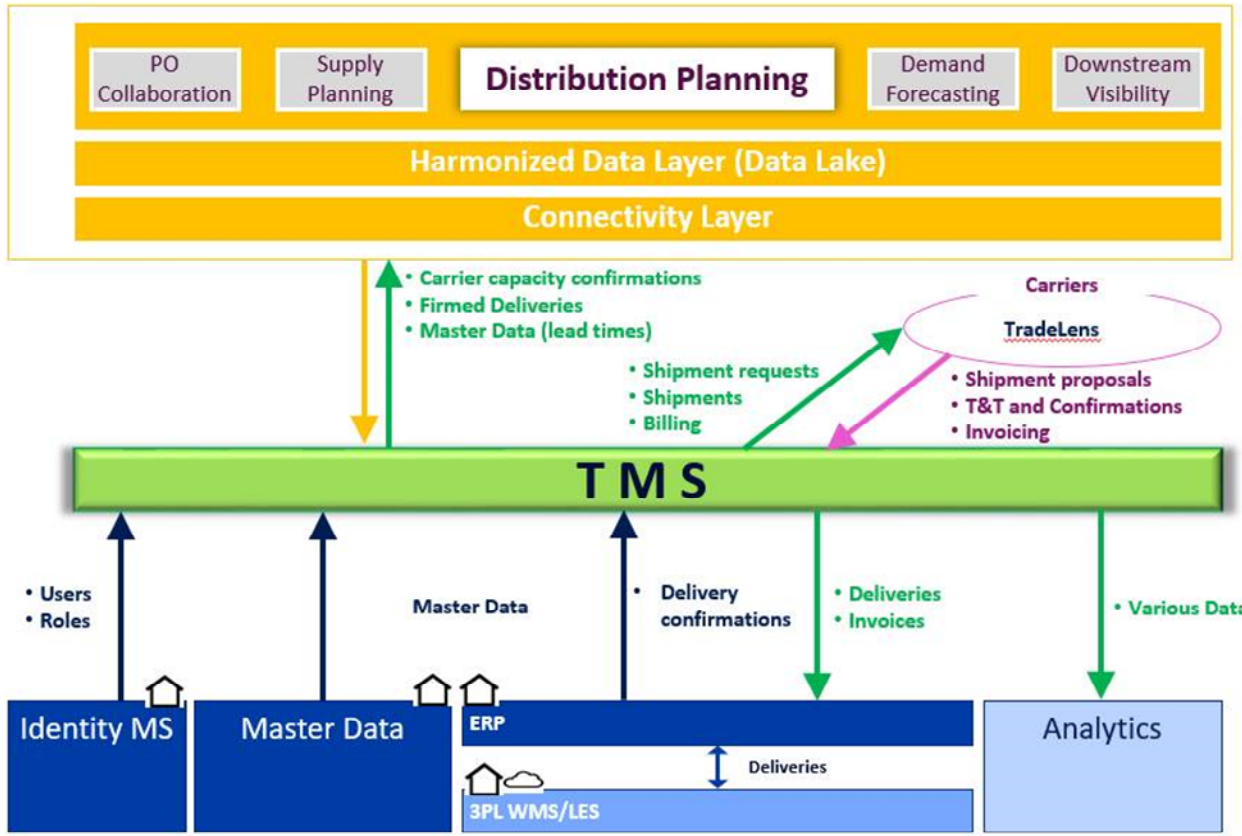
PO Collaboration

Supply Planning

Distribution Planning

Demand Forecasting

Downstream Visibility

Harmonized Data Layer (Data Lake)

Connectivity Layer

• Carrier capacity confirmations
• Firmed Deliveries
• Master Data (lead times)

Carriers

TradeLens

• Shipment requests
• Shipments
• Billing

• Shipment proposals
• T&T and Confirmations
• Invoicing

T M S

• Users
• Roles

Master Data

• Delivery confirmations

• Deliveries
• Invoices

• Various Data

Identity MS

Master Data

ERP

Deliveries

3PL WMS/LES

Analytics